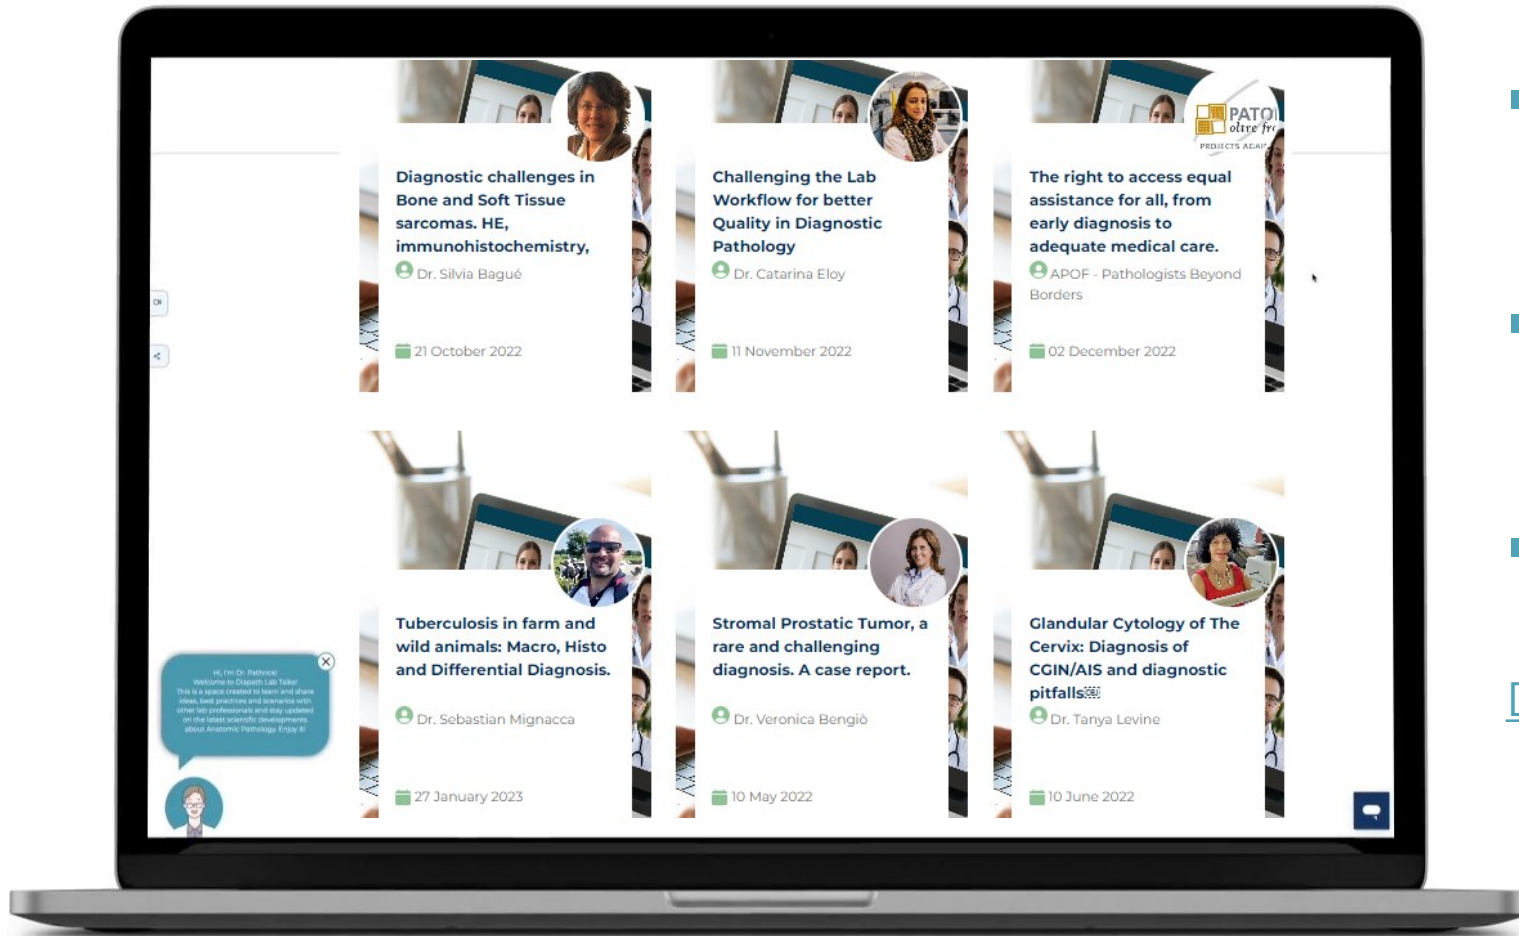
PATO oltre fr
PROJECTS AGAI

Diagnostic challenges in Bone and Soft Tissue sarcomas. HE, immunohistochemistry,
Dr. Silvia Bagué
21 October 2022

Challenging the Lab Workflow for better Quality in Diagnostic Pathology
Dr. Catarina Eloy
11 November 2022

The right to access equal assistance for all, from early diagnosis to adequate medical care.
APOF - Pathologists Beyond Borders
02 December 2022

Tuberculosis in farm and wild animals: Macro, Histo and Differential Diagnosis.
Dr. Sebastian Mignacca
27 January 2023

Stromal Prostatic Tumor, a rare and challenging diagnosis. A case report.
Dr. Veronica Bengiò
10 May 2022

Glandular Cytology of The Cervix: Diagnosis of CGIN/AIS and diagnostic pitfalls
Dr. Tanya Levine
10 June 2022

Hi, I'm Dr. Patrick! Welcome to Diapath Lab Talks! This is a space created to learn and share ideas, best practices and scenarios with other lab professionals and stay updated on the latest scientific developments about Anatomic Pathology. Enjoy it!